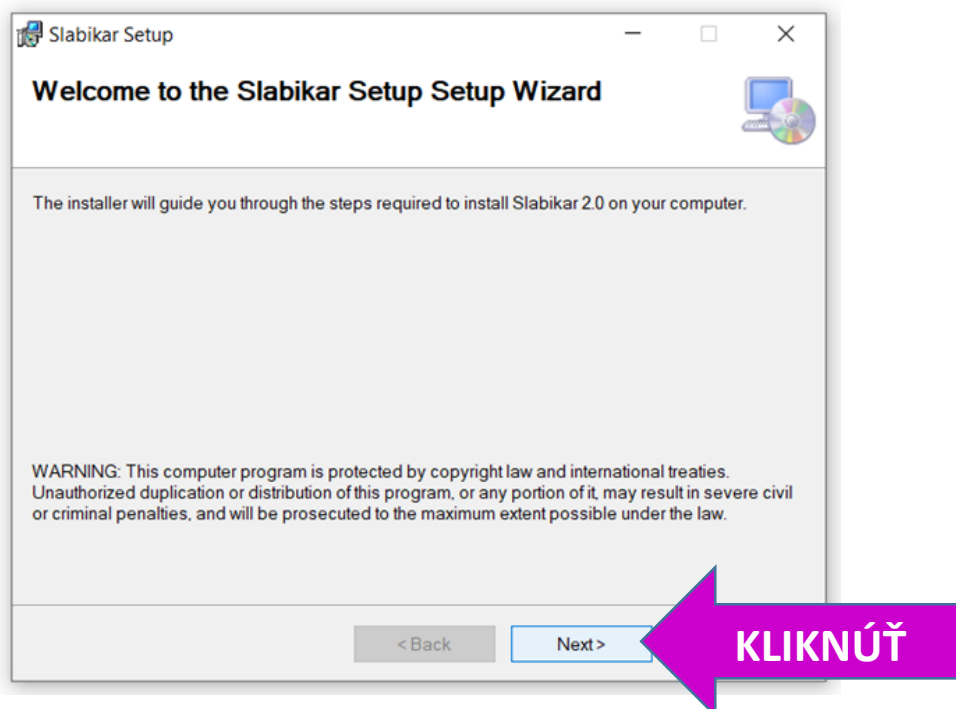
Slabikar Setup

Welcome to the Slabikar Setup Setup Wizard

The installer will guide you through the steps required to install Slabikar 2.0 on your computer.

WARNING: This computer program is protected by copyright law and international treaties. Unauthorized duplication or distribution of this program, or any portion of it, may result in severe civil or criminal penalties, and will be prosecuted to the maximum extent possible under the law.

< Back

Next >

KLIKNÚŤ